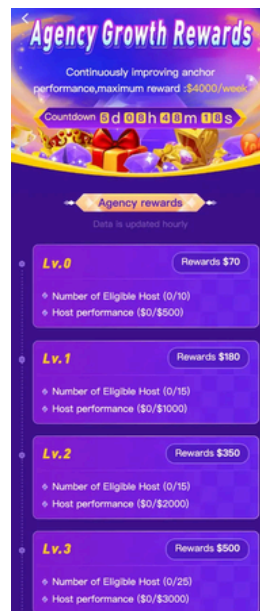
Agency Growth Rewards

Continuously improving anchor performance,maximum reward :$4000/week

Countdown 6 d 08 h 48 m 18 s

Agency rewards

Data is updated hourly

Lv.0
Rewards $70
Number of Eligible Host (0/10)
Host performance ($0/$500)

Lv.1
Rewards $180
Number of Eligible Host (0/15)
Host performance ($0/$1000)

Lv.2
Rewards $350
Number of Eligible Host (0/15)
Host performance ($0/$2000)

Lv.3
Rewards $500
Number of Eligible Host (0/25)
Host performance ($0/$3000)